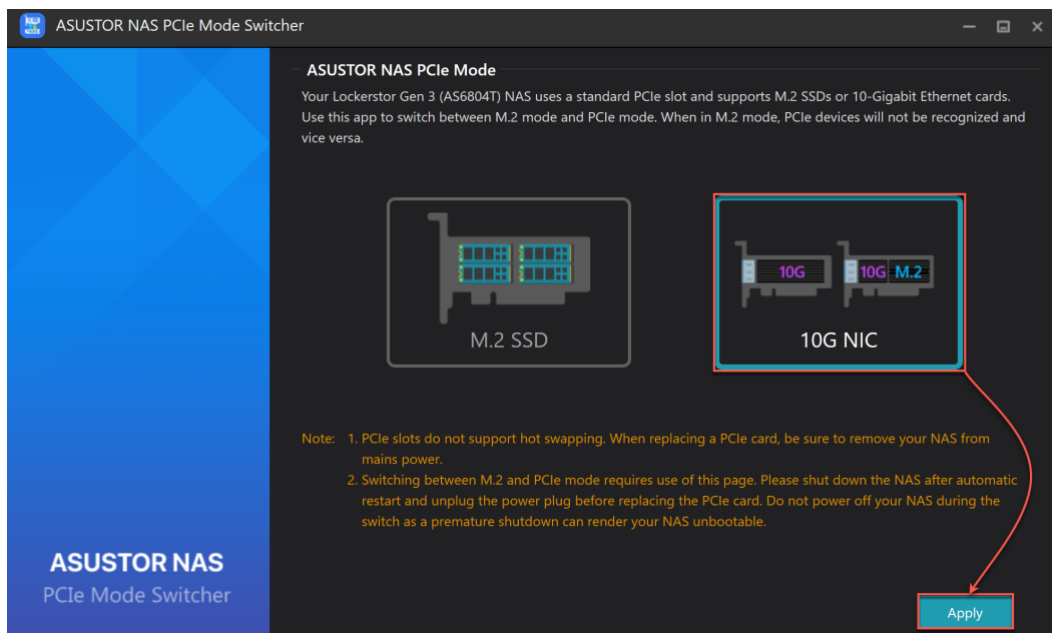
ASUSTOR NAS PCIe Mode Switcher

ASUSTOR NAS PCIe Mode

Your Lockerstor Gen 3 (AS6804T) NAS uses a standard PCIe slot and supports M.2 SSDs or 10-Gigabit Ethernet cards. Use this app to switch between M.2 mode and PCIe mode. When in M.2 mode, PCIe devices will not be recognized and vice versa.

M.2 SSD

10G

10G M.2

10G NIC

Note: 1. PCIe slots do not support hot swapping. When replacing a PCIe card, be sure to remove your NAS from mains power.

2. Switching between M.2 and PCIe mode requires use of this page. Please shut down the NAS after automatic restart and unplug the power plug before replacing the PCIe card. Do not power off your NAS during the switch as a premature shutdown can render your NAS unbootable.

ASUSTOR NAS
PCIe Mode Switcher

Apply